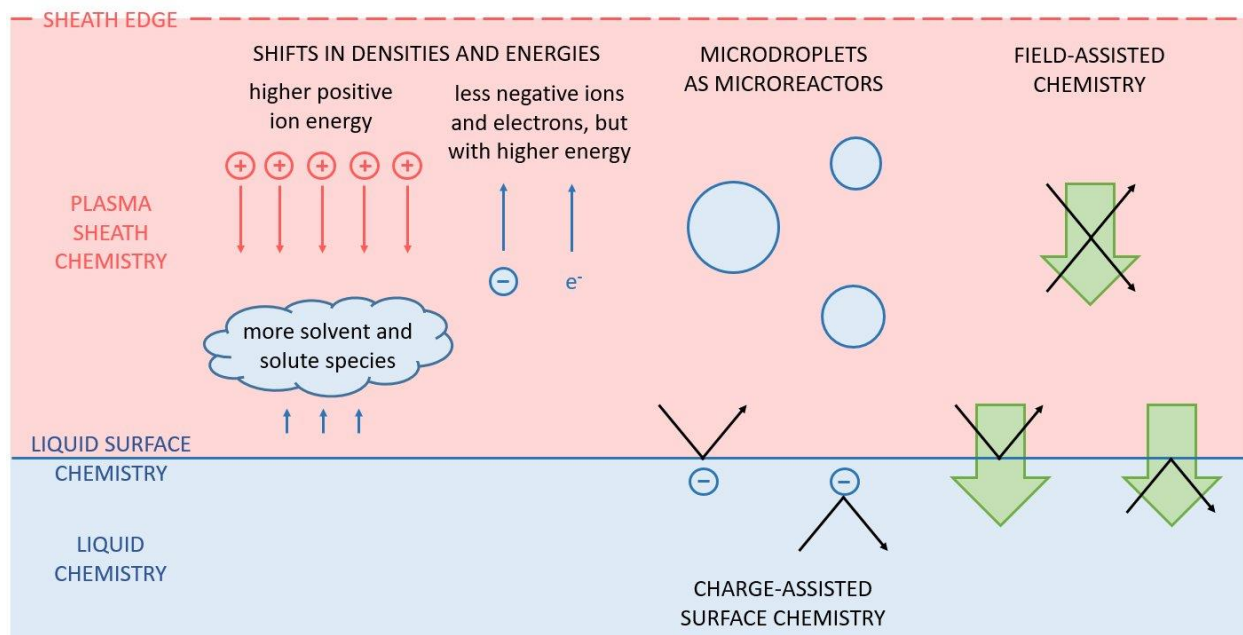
SHEATH EDGE

SHIFTS IN DENSITIES AND ENERGIES

higher positive ion energy

less negative ions and electrons, but with higher energy

MICRODROPLETS AS MICROREACTORS

FIELD-ASSISTED CHEMISTRY

PLASMA SHEATH CHEMISTRY

+ + + + +

−

$e^-$

more solvent and solute species

LIQUID SURFACE CHEMISTRY

−

−

LIQUID CHEMISTRY

CHARGE-ASSISTED SURFACE CHEMISTRY